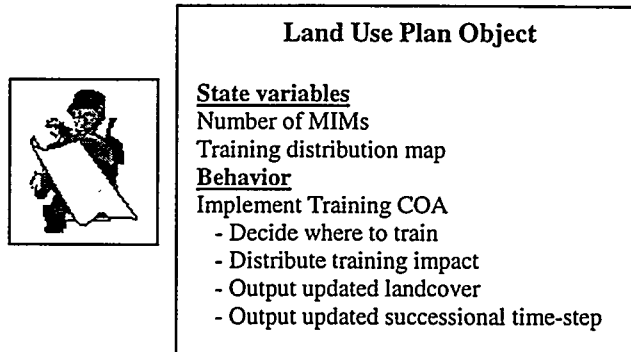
Land Use Plan Object

State variables
Number of MIMs
Training distribution map
Behavior
Implement Training COA
- Decide where to train
- Distribute training impact
- Output updated landcover
- Output updated successional time-step